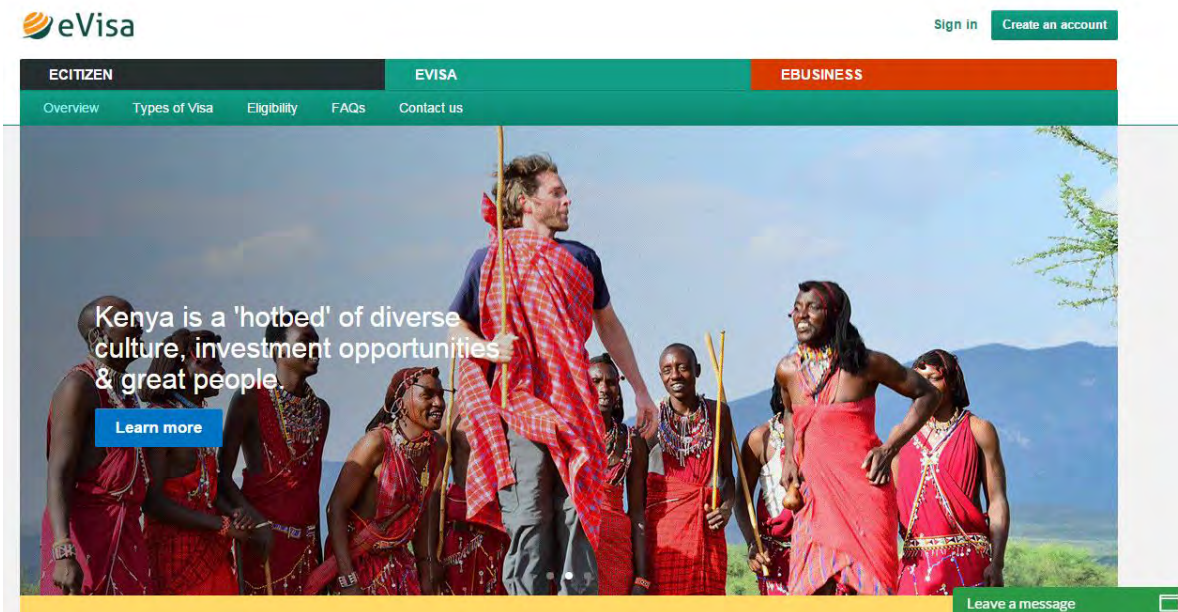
eVisa

Sign in
Create an account

ECITIZEN
EVISA
EBUSINESS

Overview
Types of Visa
Eligibility
FAQs
Contact us

Kenya is a 'hotbed' of diverse culture, investment opportunities & great people.

Learn more

Leave a message